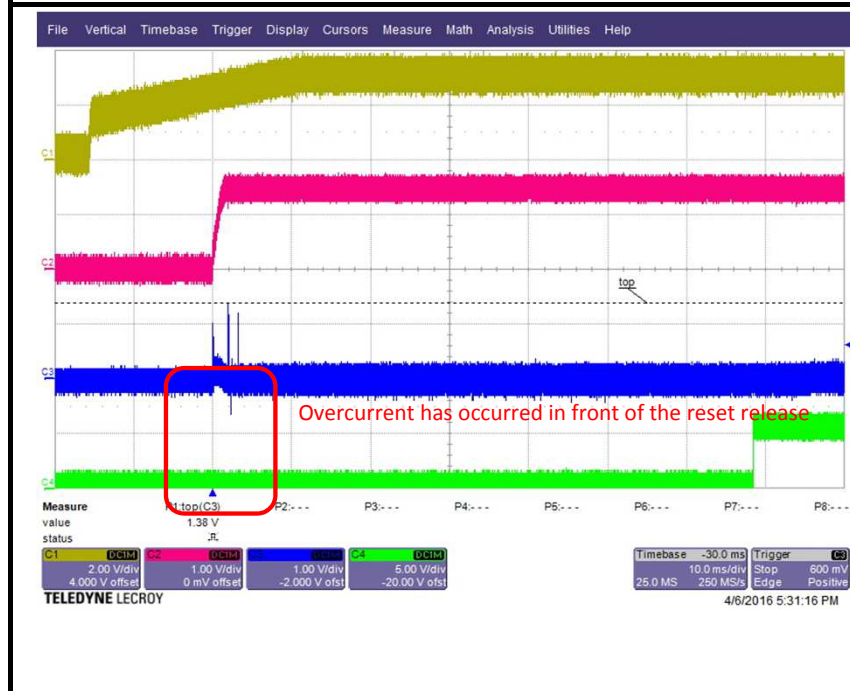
File Vertical Timebase Trigger Display Cursors Measure Math Analysis Utilities Help

C1

C2

top

C3

Overcurrent has occurred in front of the reset release

C4

| Measure | P1:top(C3) | P2:--- | P3:--- | P4:--- | P5:--- | P6:--- | P7:--- | P8:--- |
|---|---|---|---|---|---|---|---|---|
| value | 1.38 V | | | | | | | |
| status | | | | | | | | |

C1 DC1M 2.00 V/div 4.000 V offset
C2 DC1M 1.00 V/div 0 mV offset
C3 DC1M 1.00 V/div -2.000 V ofst
C4 DC1M 5.00 V/div -20.00 V ofst

Timebase -30.0 ms 10.0 ms/div 25.0 MS 250 MS/s
Trigger C3 Stop 600 mV Edge Positive

TELEDYNE LECROY

4/6/2016 5:31:16 PM